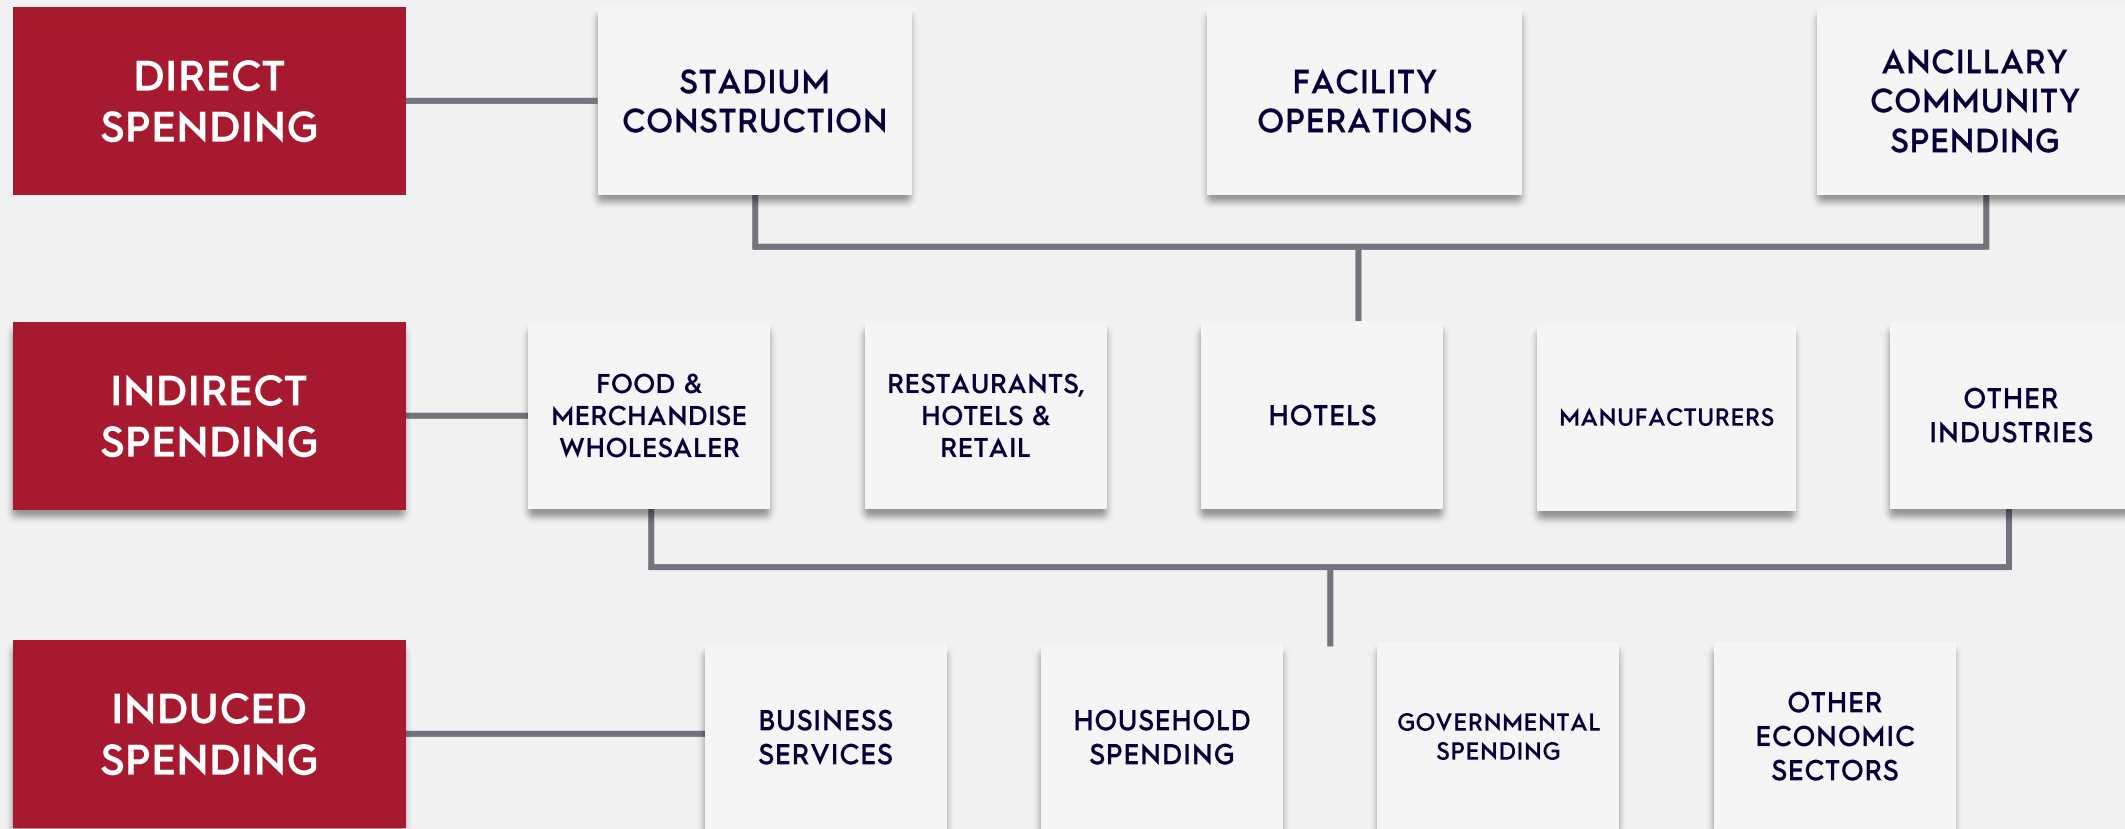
DIRECT SPENDING

STADIUM CONSTRUCTION

FACILITY OPERATIONS

ANCILLARY COMMUNITY SPENDING

INDIRECT SPENDING

FOOD & MERCHANDISE WHOLESALER

RESTAURANTS, HOTELS & RETAIL

HOTELS

MANUFACTURERS

OTHER INDUSTRIES

INDUCED SPENDING

BUSINESS SERVICES

HOUSEHOLD SPENDING

GOVERNMENTAL SPENDING

OTHER ECONOMIC SECTORS